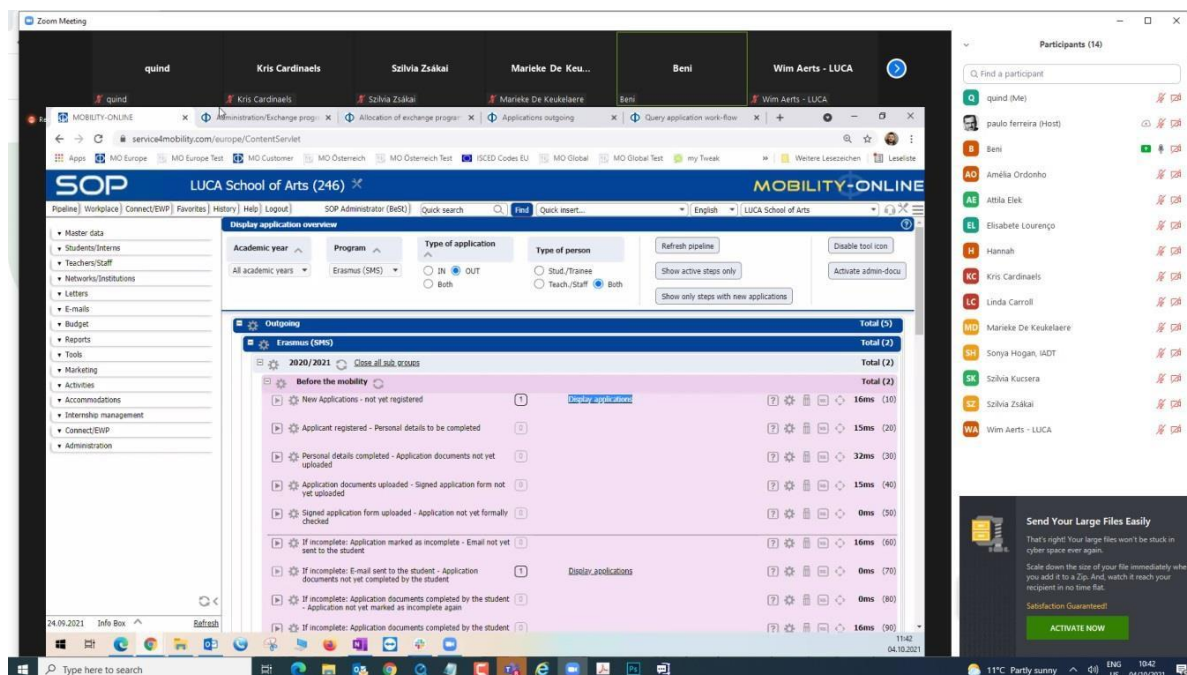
Zoom Meeting

quind | Kris Cardinaels | Szilvia Zsákai | Marieke De Keu... | Beni | Wim Aerts - LUCA

quind | Kris Cardinaels | Szilvia Zsákai | Marieke De Keukelaere | Beni | Wim Aerts - LUCA

MOBILITY-ONLINE | Administration/Exchange progr | Allocation of exchange progra | Applications outgoing | Query application work-flow | +

service4mobility.com/europe/ContentServlet

Apps | MO Europe | MO Europe Test | MO Customer | MO Österreich | MO Österreich Test | ISCED Codes EU | MO Global | MO Global Test | my Tweak | Weitere Lesezeichen | Leseliste

SOP | LUCA School of Arts (246) | MOBILITY-ONLINE

Pipeline | Workplace | Connect/EWP | Favorites | History | Help | Logout | SOP Administrator (BeSt) | Quick search | Find | Quick insert... | English | LUCA School of Arts

Master data
Students/Interns
Teachers/Staff
Networks/Institutions
Letters
E-mails
Budget
Reports
Tools
Marketing
Activities
Accommodations
Internship management
Connect/EWP
Administration

Display application overview

Academic year | Program | Type of application | Type of person
All academic years | Erasmus (SMS) | IN OUT Both | Stud./Trainee Teach./Staff Both
Refresh pipeline | Show active steps only | Show only steps with new applications | Disable tool icon | Activate admin-docu

Outgoing — Total (5)
Erasmus (SMS) — Total (2)
2020/2021 Close all sub groups — Total (2)
Before the mobility — Total (2)

New Applications - not yet registered | 1 | Display applications | 16ms (10)
Applicant registered - Personal details to be completed | 0 | 15ms (20)
Personal details completed - Application documents not yet uploaded | 0 | 32ms (30)
Application documents uploaded - Signed application form not yet uploaded | 0 | 15ms (40)
Signed application form uploaded - Application not yet formally checked | 0 | 0ms (50)
If incomplete: Application marked as incomplete - Email not yet sent to the student | 0 | 16ms (60)
If incomplete: E-mail sent to the student - Application documents not yet completed by the student | 1 | Display applications | 0ms (70)
If incomplete: Application documents completed by the student - Application not yet marked as incomplete again | 0 | 0ms (80)
If incomplete: Application documents completed by the student | 0 | 16ms (90)

24.09.2021 Info Box | Refresh

11:42
04.10.2021

Participants (14)
Find a participant
quind (Me)
paulo ferreira (Host)
Beni
Amélia Ordonho
Attila Elek
Elisabete Lourenço
Hannah
Kris Cardinaels
Linda Carroll
Marieke De Keukelaere
Sonya Hogan, IADT
Szilvia Kucsera
Szilvia Zsákai
Wim Aerts - LUCA

Send Your Large Files Easily
That's right! Your large files won't be stuck in cyber space ever again.
Scale down the size of your file immediately whe you add it to a Zip. And, watch it reach your recipient in no time flat.
Satisfaction Guaranteed!
ACTIVATE NOW

Type here to search
11°C Partly sunny | ENG | 10:42